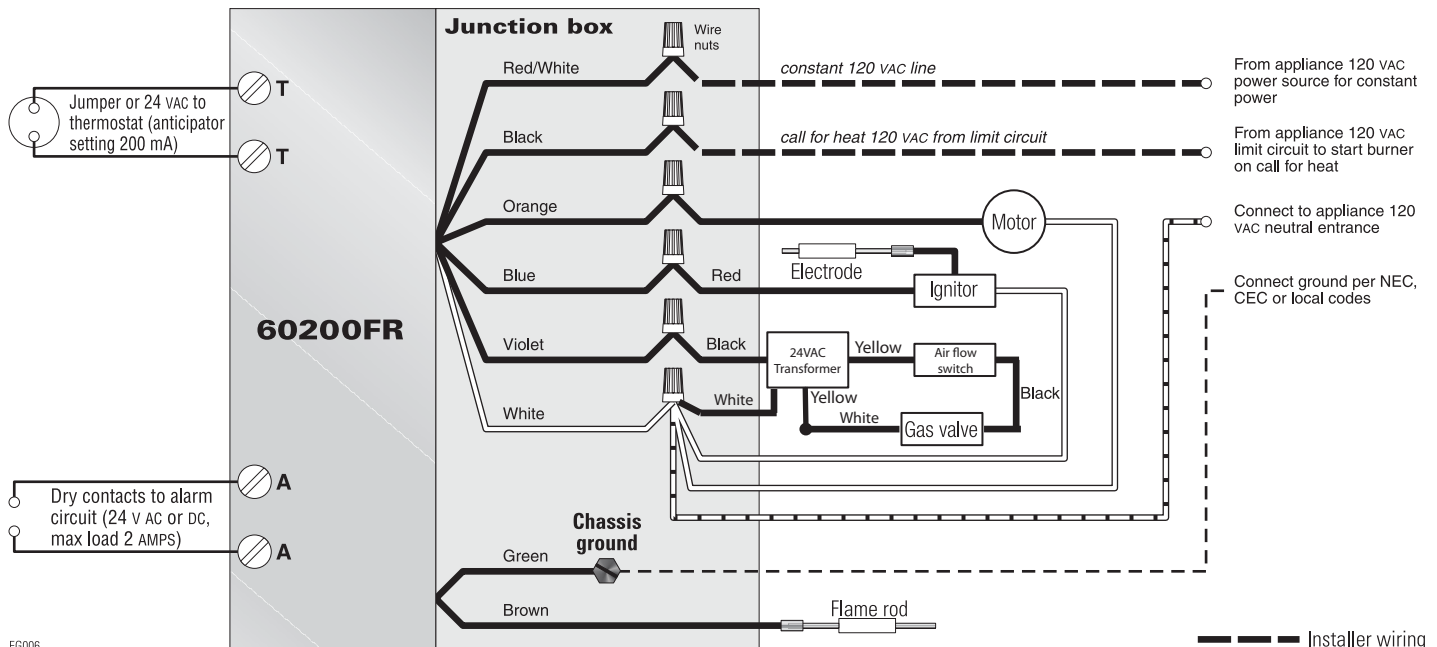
Junction box

Wire nuts

Red/White

constant 120 VAC line

From appliance 120 VAC power source for constant power

Jumper or 24 VAC to thermostat (anticipator setting 200 mA)

T

T

Black

call for heat 120 VAC from limit circuit

From appliance 120 VAC limit circuit to start burner on call for heat

Orange

Motor

Connect to appliance 120 VAC neutral entrance

Blue

Red

Electrode

Ignitor

Connect ground per NEC, CEC or local codes

60200FR

Violet

Black

24VAC Transformer

Yellow

Air flow switch

Yellow

Black

White

White

White

Gas valve

Dry contacts to alarm circuit (24 V AC or DC, max load 2 AMPS)

A

A

Chassis ground

Green

Brown

Flame rod

FG006

Installer wiring